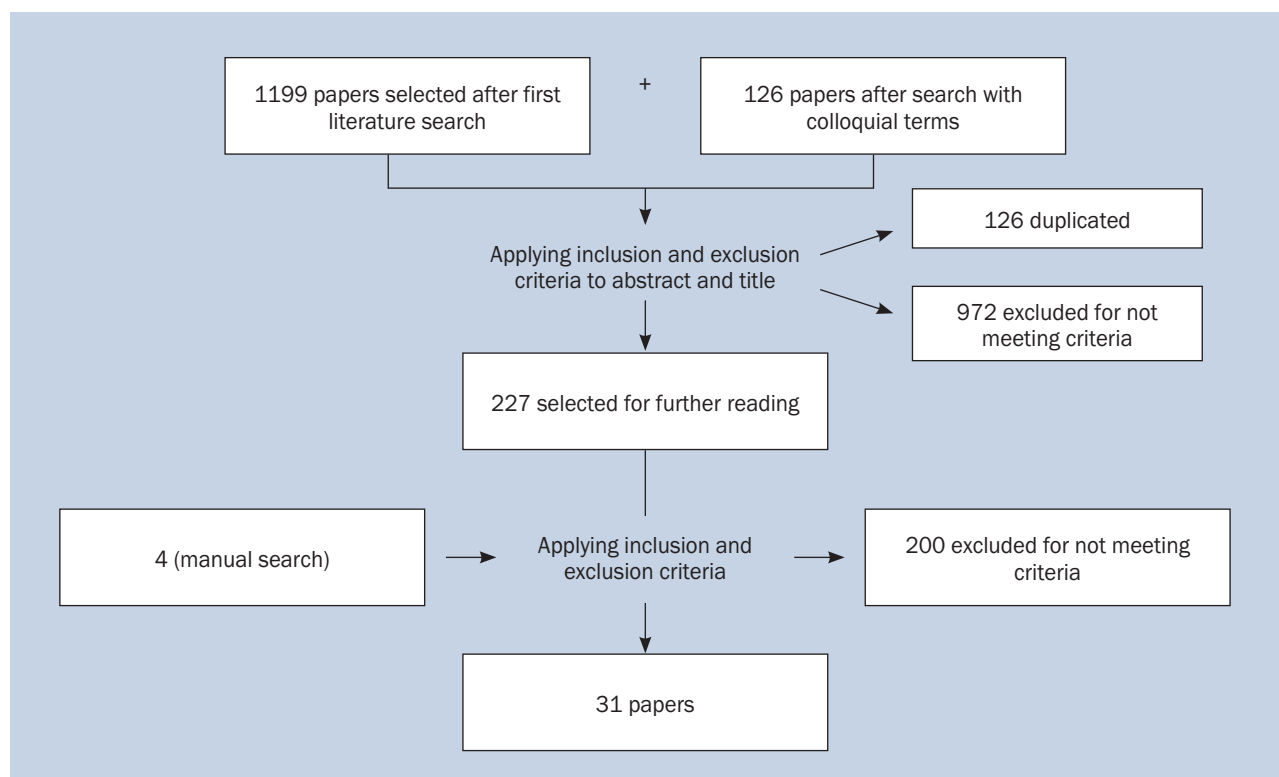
1199 papers selected after first literature search

+

126 papers after search with colloquial terms

Applying inclusion and exclusion criteria to abstract and title

126 duplicated

972 excluded for not meeting criteria

227 selected for further reading

4 (manual search)

Applying inclusion and exclusion criteria

200 excluded for not meeting criteria

31 papers